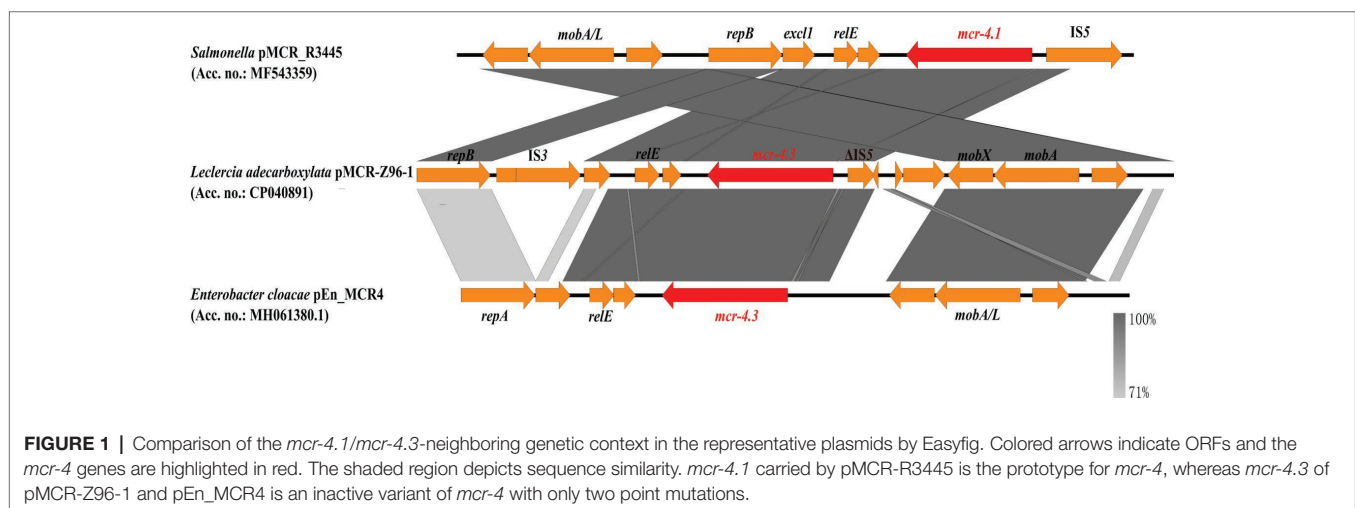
Salmonella pMCR_R3445
(Acc. no.: MF543359)

mobA/L repB excl1 relE mcr-4.1 IS5

Leclercia adecarboxylata pMCR-Z96-1
(Acc. no.: CP040891)

repB IS3 relE mcr-4.3 ΔIS5 mobX mobA

Enterobacter cloacae pEn_MCR4
(Acc. no.: MH061380.1)

repA relE mcr-4.3 mobA/L

100%

71%

**FIGURE 1 |** Comparison of the *mcr-4.1*/*mcr-4.3*-neighboring genetic context in the representative plasmids by Easyfig. Colored arrows indicate ORFs and the *mcr-4* genes are highlighted in red. The shaded region depicts sequence similarity. *mcr-4.1* carried by pMCR-R3445 is the prototype for *mcr-4*, whereas *mcr-4.3* of pMCR-Z96-1 and pEn_MCR4 is an inactive variant of *mcr-4* with only two point mutations.